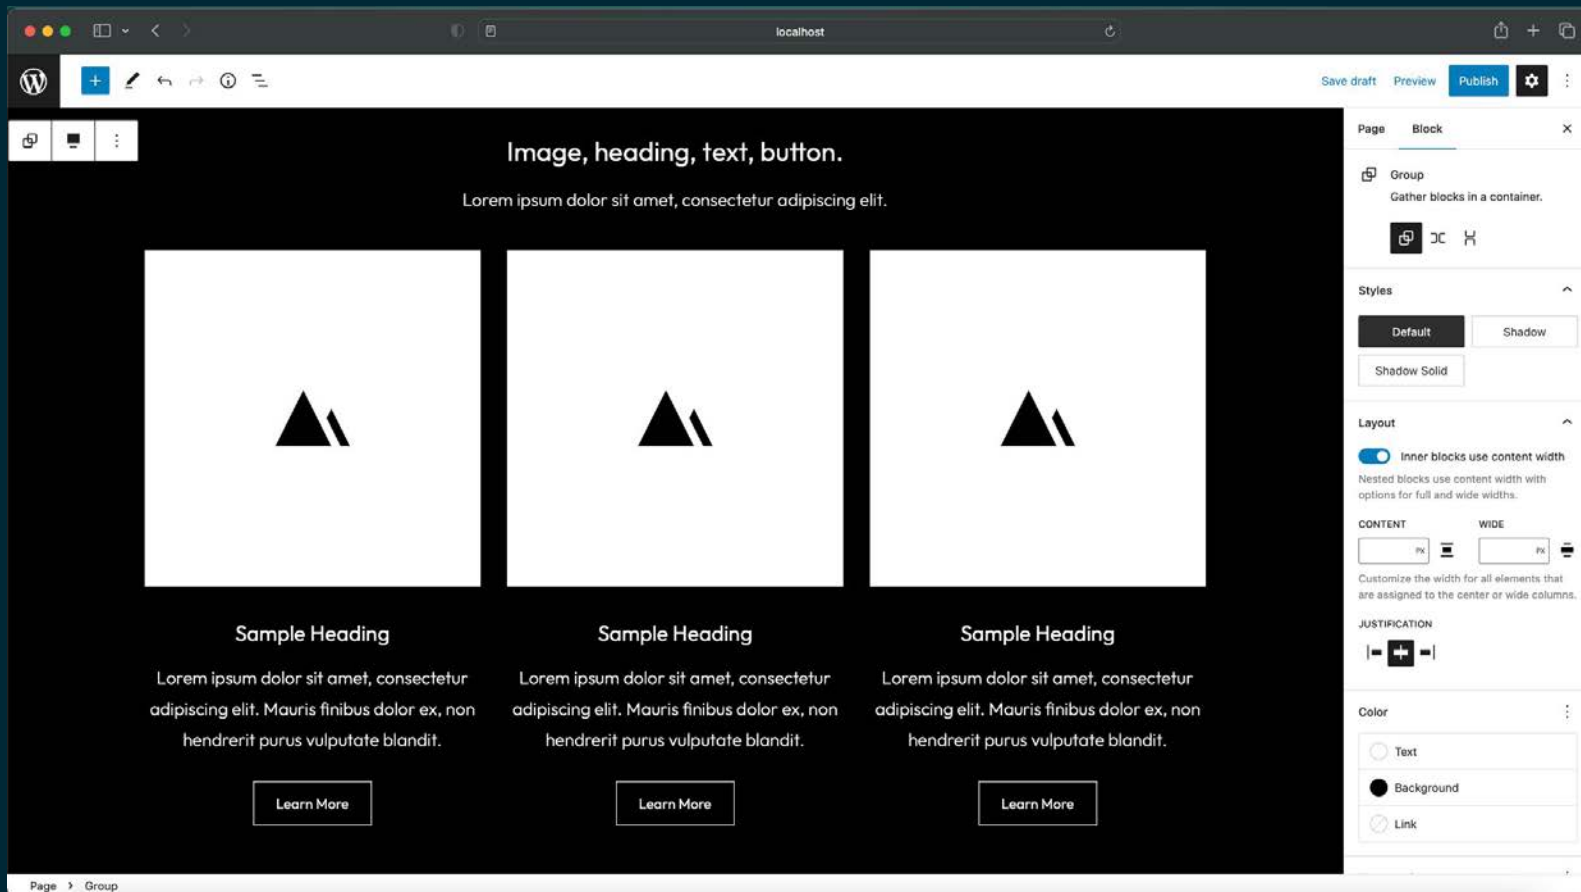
localhost

Save draft Preview Publish

Image, heading, text, button.

Lorem ipsum dolor sit amet, consectetur adipiscing elit.

Sample Heading

Lorem ipsum dolor sit amet, consectetur adipiscing elit. Mauris finibus dolor ex, non hendrerit purus vulputate blandit.

Learn More

Sample Heading

Lorem ipsum dolor sit amet, consectetur adipiscing elit. Mauris finibus dolor ex, non hendrerit purus vulputate blandit.

Learn More

Sample Heading

Lorem ipsum dolor sit amet, consectetur adipiscing elit. Mauris finibus dolor ex, non hendrerit purus vulputate blandit.

Learn More

Page Block

Group

Gather blocks in a container.

Styles

Default Shadow

Shadow Solid

Layout

Inner blocks use content width

Nested blocks use content width with options for full and wide widths.

CONTENT WIDE

PX PX

Customize the width for all elements that are assigned to the center or wide columns.

JUSTIFICATION

Color

Text

Background

Link

Page > Group